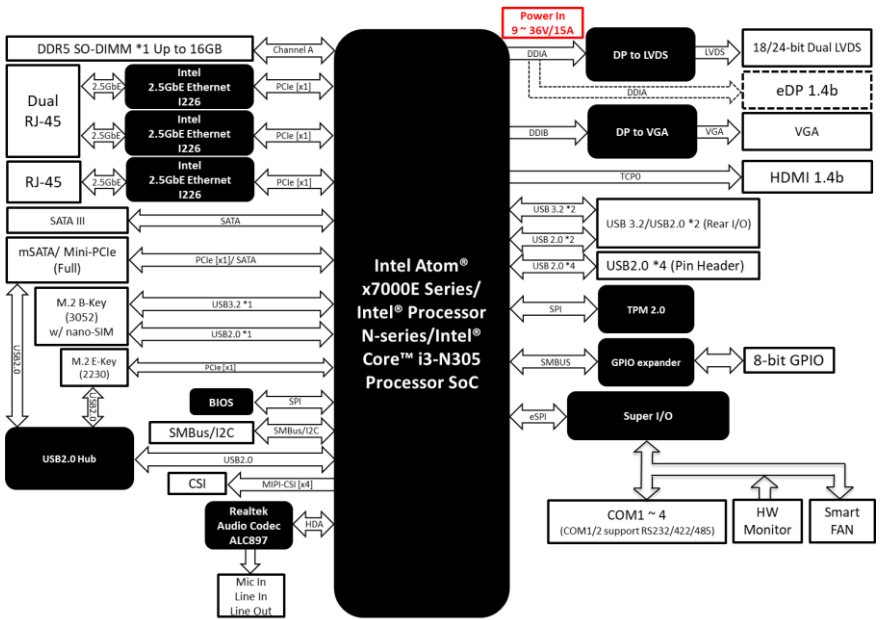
Power In
9 ~ 36V/15A

DDR5 SO-DIMM *1 Up to 16GB

Channel A

Dual
RJ-45

2.5GbE

Intel
2.5GbE Ethernet
I226

PCIe [x1]

2.5GbE

Intel
2.5GbE Ethernet
I226

PCIe [x1]

RJ-45

2.5GbE

Intel
2.5GbE Ethernet
I226

PCIe [x1]

SATA III

SATA

mSATA/ Mini-PCIe (Full)

PCIe [x1]/ SATA

M.2 B-Key (3052) w/ nano-SIM

USB3.2 *1

USB2.0 *1

M.2 E-Key (2230)

PCIe [x1]

USB2.0

USB2.0

BIOS

SPI

SMBus/I2C

SMBus/I2C

USB2.0 Hub

USB2.0

CSI

MIPI-CSI [x4]

Realtek
Audio Codec
ALC897

HDA

Mic In
Line In
Line Out

Intel Atom®
x7000E Series/
Intel® Processor
N-series/Intel®
Core™ i3-N305
Processor SoC

DDIA

DP to LVDS

LVDS

18/24-bit Dual LVDS

DDIA

eDP 1.4b

DDIB

DP to VGA

VGA

VGA

TCP0

HDMI 1.4b

USB 3.2 *2

USB 2.0 *2

USB 3.2/USB2.0 *2 (Rear I/O)

USB 2.0 *4

USB2.0 *4 (Pin Header)

SPI

TPM 2.0

SMBUS

GPIO expander

8-bit GPIO

eSPI

Super I/O

COM1 ~ 4
(COM1/2 support RS232/422/485)

HW
Monitor

Smart
FAN